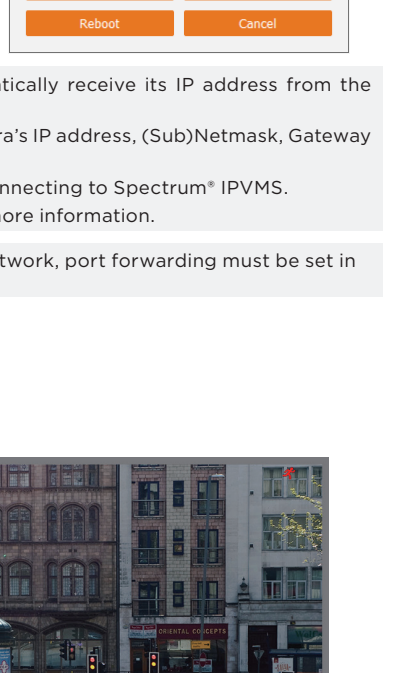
Reboot Cancel

tically receive its IP address from the

ra's IP address, (Sub)Netmask, Gateway

nnecting to Spectrum® IPVMS.
nore information.

twork, port forwarding must be set in

ORIENTAL CONCEPTS